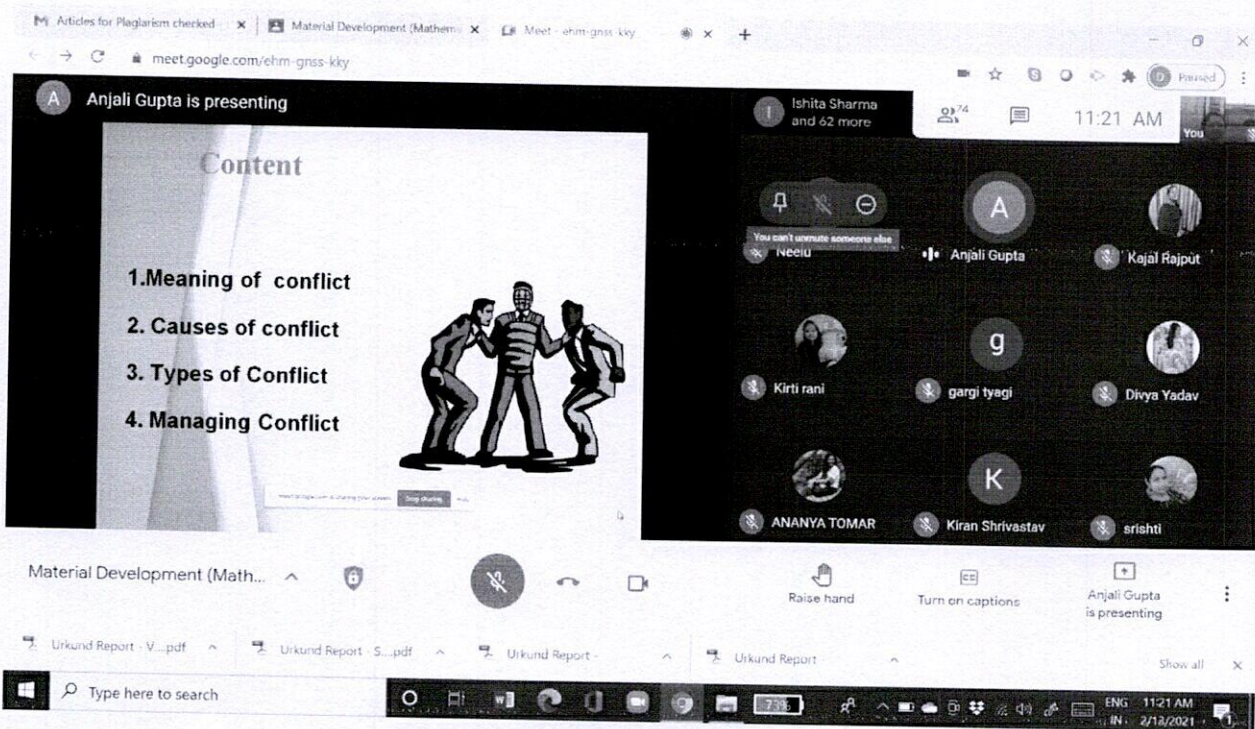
Articles for Plagiarism checked × Material Development (Mathem × Meet - ehm-gnss-kky × +

meet.google.com/ehm-gnss-kky

Paused

A Anjali Gupta is presenting

Ishita Sharma and 62 more

74

11:21 AM

You

Content

1.Meaning of conflict

2. Causes of conflict

3. Types of Conflict

4. Managing Conflict

meet.google.com is sharing your screen. Stop sharing Hide

You can't unmute someone else

Neelu

A

Anjali Gupta

Kajal Rajput

Kirti rani

g

gargi tyagi

Divya Yadav

ANANYA TOMAR

K

Kiran Shrivastav

srishti

Material Development (Math...

Raise hand

Turn on captions

Anjali Gupta is presenting

Urkund Report - V....pdf

Urkund Report - S....pdf

Urkund Report -

Urkund Report

Show all ×

Type here to search

ENG IN 11:21 AM 2/13/2021